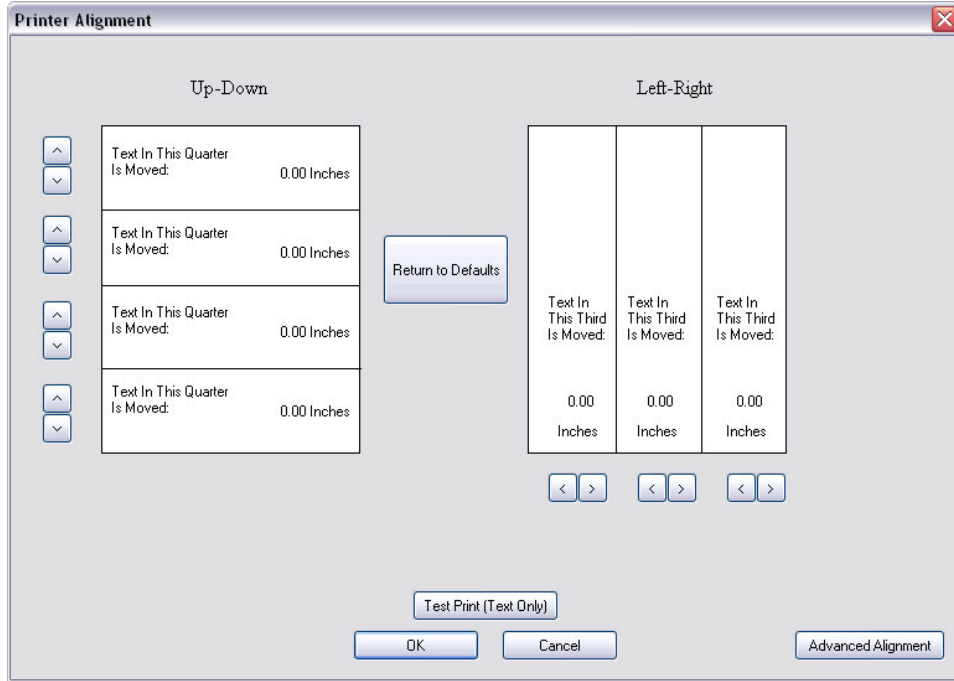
Printer Alignment

Up-Down

Text In This Quarter Is Moved: 0.00 Inches

Text In This Quarter Is Moved: 0.00 Inches

Text In This Quarter Is Moved: 0.00 Inches

Text In This Quarter Is Moved: 0.00 Inches

Return to Defaults

Left-Right

| Text In This Third Is Moved: 0.00 Inches | Text In This Third Is Moved: 0.00 Inches | Text In This Third Is Moved: 0.00 Inches |
|---|---|---|

Test Print (Text Only)

OK

Cancel

Advanced Alignment